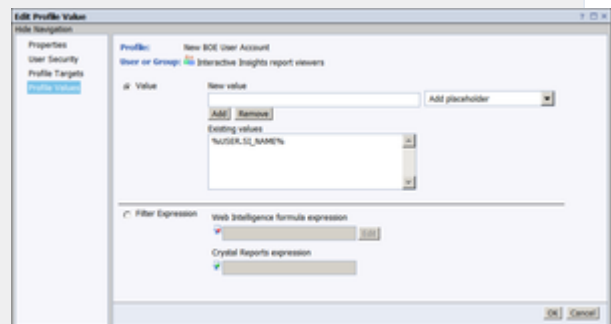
Edit Profile Value

Hide Navigation

Properties

User Security

Profile Targets

Profile Values

Profile: New BOE User Account

User or Group: Interactive Insights report viewers

Value

New value

Add placeholder

Add Remove

Existing values

%USER.SI_NAME%

Filter Expression

Web Intelligence formula expression

Edit

Crystal Reports expression

OK Cancel